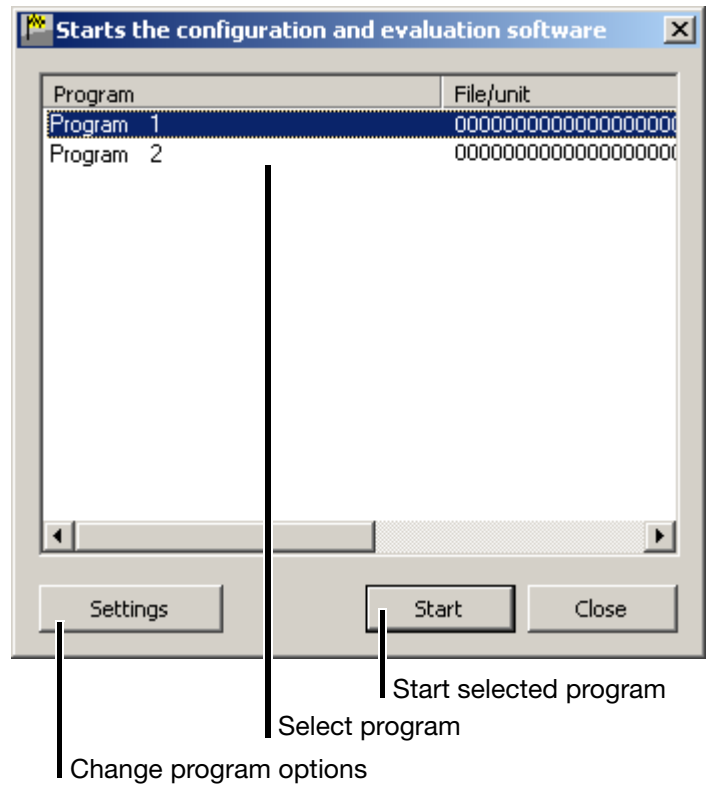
Starts the configuration and evaluation software

| Program | File/unit |
|---|---|
| Program 1 | 000000000000000000 |
| Program 2 | 000000000000000000 |

Settings

Start

Close

Start selected program

Select program

Change program options